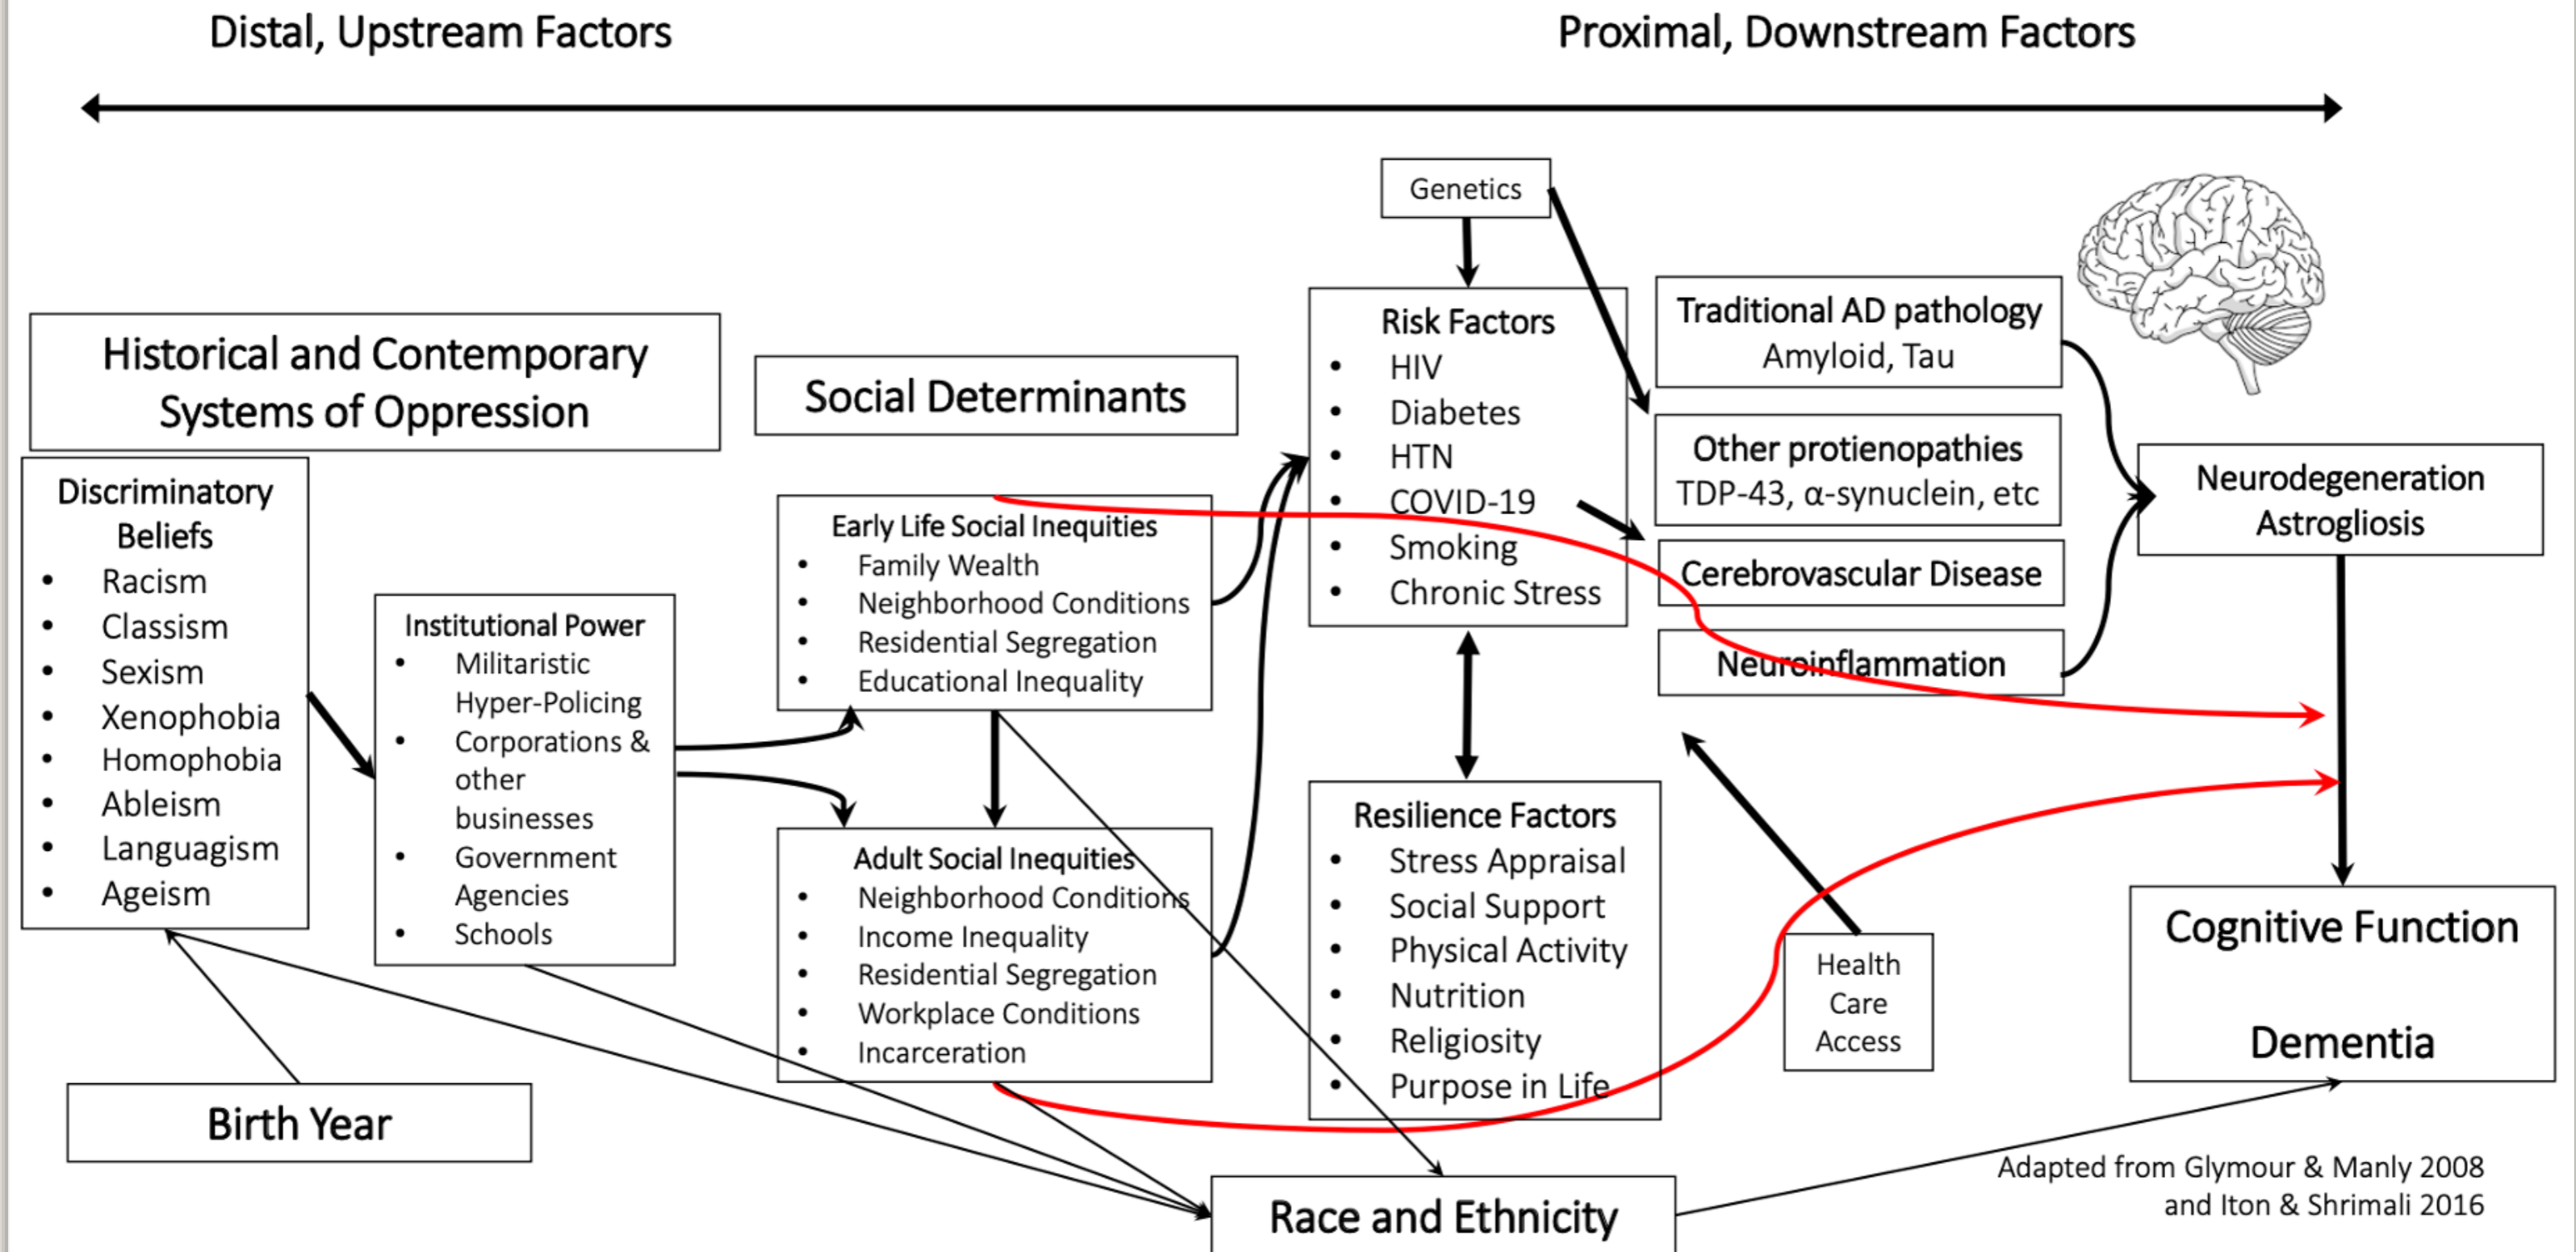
Distal, Upstream Factors

Proximal, Downstream Factors

Genetics

Historical and Contemporary Systems of Oppression

Social Determinants

Risk Factors
- HIV
- Diabetes
- HTN
- COVID-19
- Smoking
- Chronic Stress

Traditional AD pathology
Amyloid, Tau

Other protienopathies
TDP-43, α-synuclein, etc

Cerebrovascular Disease

Neuroinflammation

Neurodegeneration
Astrogliosis

Discriminatory Beliefs
- Racism
- Classism
- Sexism
- Xenophobia
- Homophobia
- Ableism
- Languagism
- Ageism

Institutional Power
- Militaristic Hyper-Policing
- Corporations & other businesses
- Government Agencies
- Schools

Early Life Social Inequities
- Family Wealth
- Neighborhood Conditions
- Residential Segregation
- Educational Inequality

Adult Social Inequities
- Neighborhood Conditions
- Income Inequality
- Residential Segregation
- Workplace Conditions
- Incarceration

Resilience Factors
- Stress Appraisal
- Social Support
- Physical Activity
- Nutrition
- Religiosity
- Purpose in Life

Health Care Access

Cognitive Function

Dementia

Birth Year

Race and Ethnicity

Adapted from Glymour & Manly 2008 and Iton & Shrimali 2016